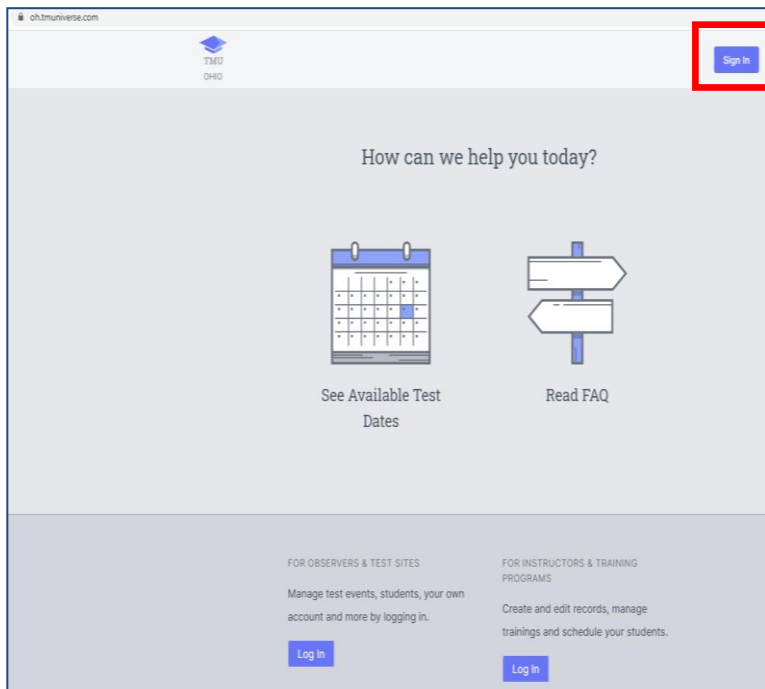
oh.tmuniverse.com

TMU
OHIO

Sign In

How can we help you today?

See Available Test Dates

Read FAQ

FOR OBSERVERS & TEST SITES

Manage test events, students, your own account and more by logging in.

Log In

FOR INSTRUCTORS & TRAINING PROGRAMS

Create and edit records, manage trainings and schedule your students.

Log In